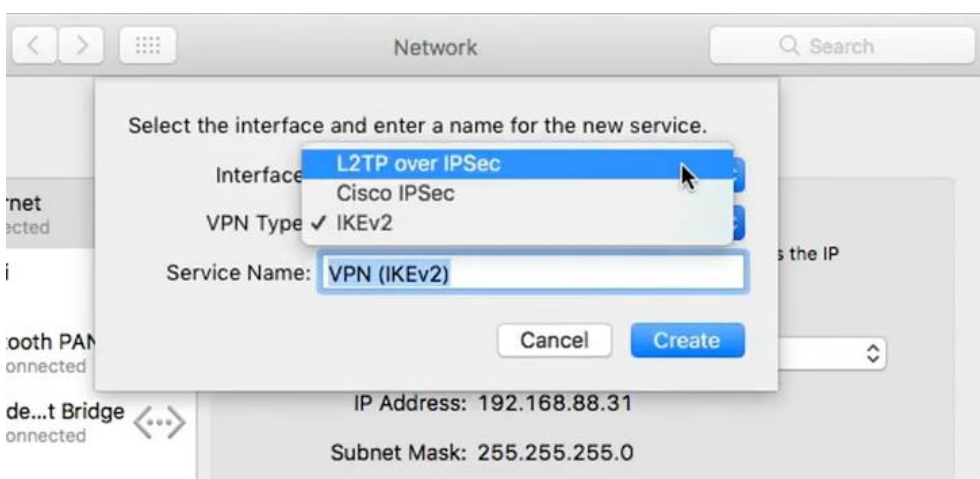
Network

Search

Select the interface and enter a name for the new service.

Interface

L2TP over IPSec

Cisco IPSec

VPN Type ✓ IKEv2

Service Name: VPN (IKEv2)

Cancel

Create

rnet
cted

i

ooth PAN
onnected

de...t Bridge
onnected

s the IP

IP Address: 192.168.88.31

Subnet Mask: 255.255.255.0